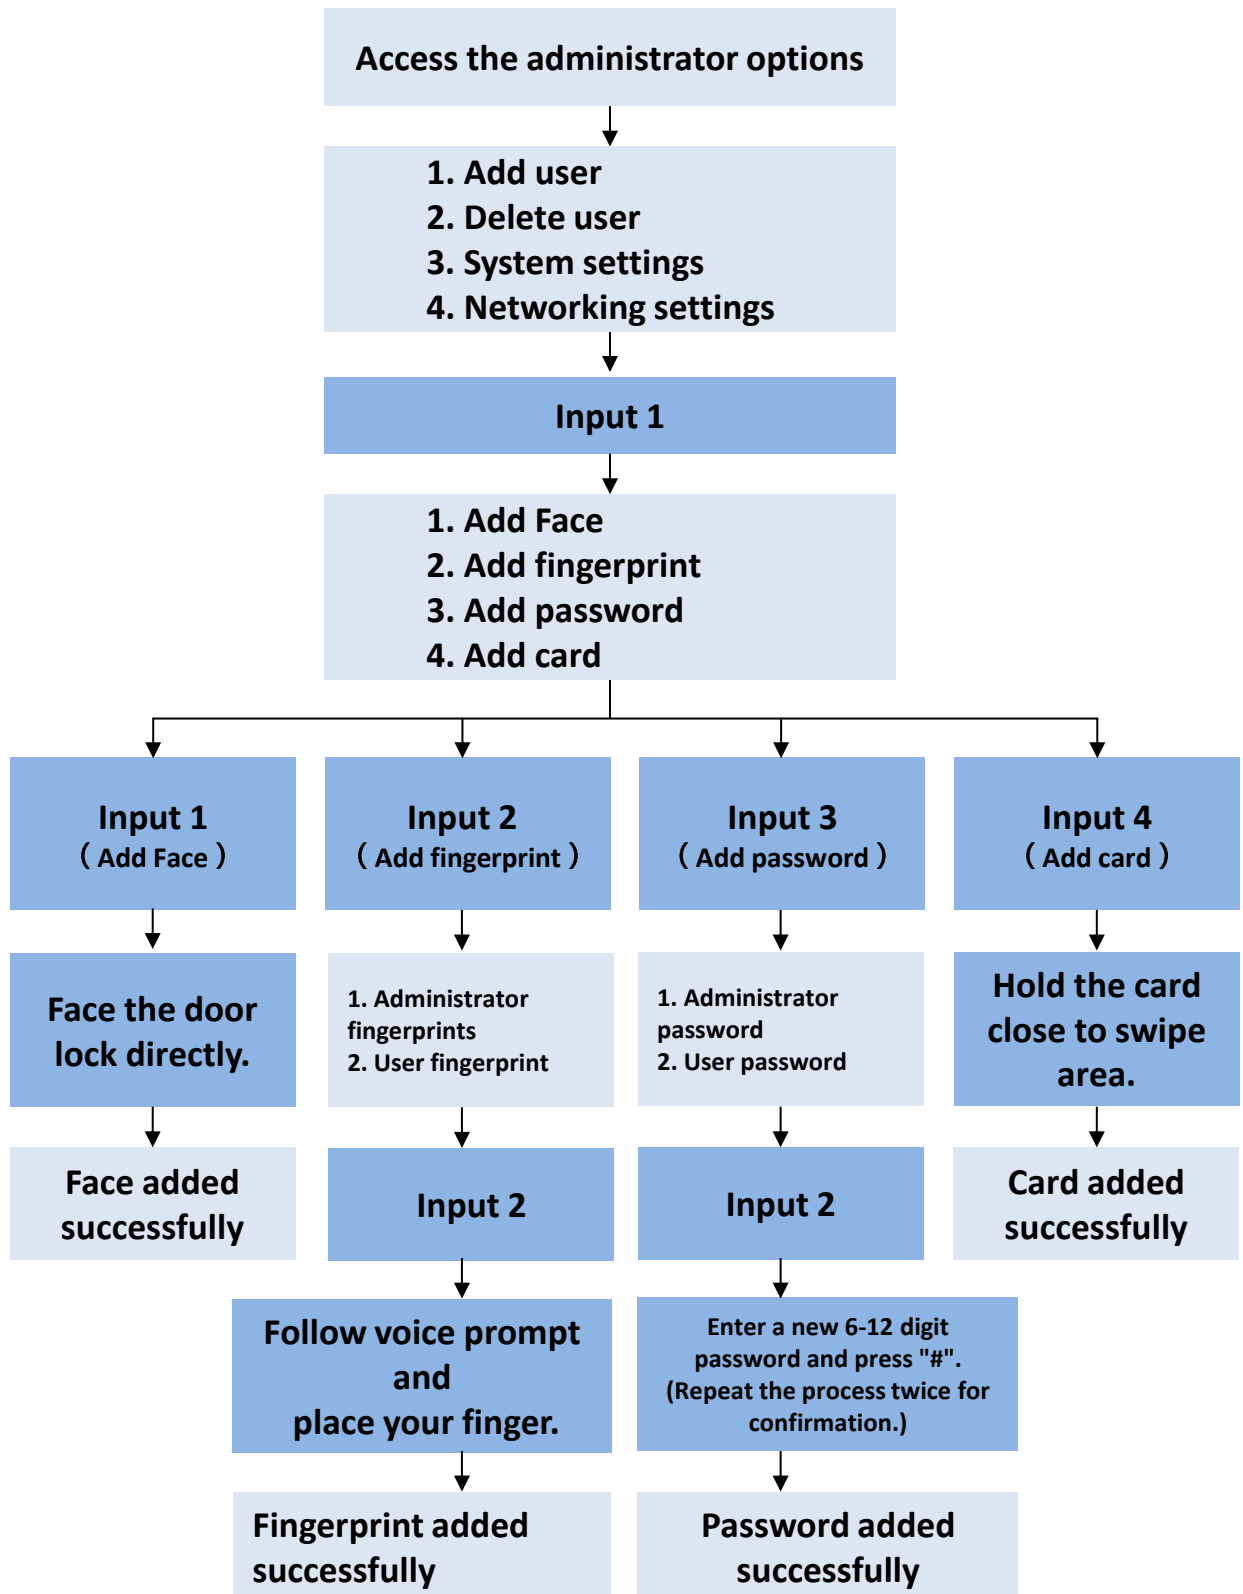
Access the administrator options

1. Add user
2. Delete user
3. System settings
4. Networking settings

Input 1

1. Add Face
2. Add fingerprint
3. Add password
4. Add card

Input 1
（Add Face）

Face the door lock directly.

Face added successfully

Input 2
（Add fingerprint）

1. Administrator fingerprints
2. User fingerprint

Input 2

Follow voice prompt and place your finger.

Fingerprint added successfully

Input 3
（Add password）

1. Administrator password
2. User password

Input 2

Enter a new 6-12 digit password and press "#". (Repeat the process twice for confirmation.)

Password added successfully

Input 4
（Add card）

Hold the card close to swipe area.

Card added successfully